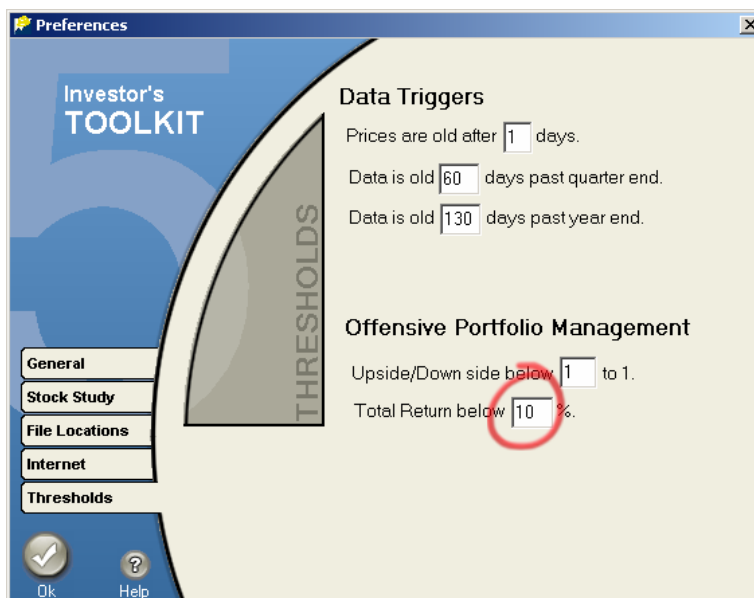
Preferences

Investor's TOOLKIT

THRESHOLDS

Data Triggers

Prices are old after 1 days.

Data is old 60 days past quarter end.

Data is old 130 days past year end.

Offensive Portfolio Management

Upside/Down side below 1 to 1.

Total Return below 10 %.

General

Stock Study

File Locations

Internet

Thresholds

Ok

Help